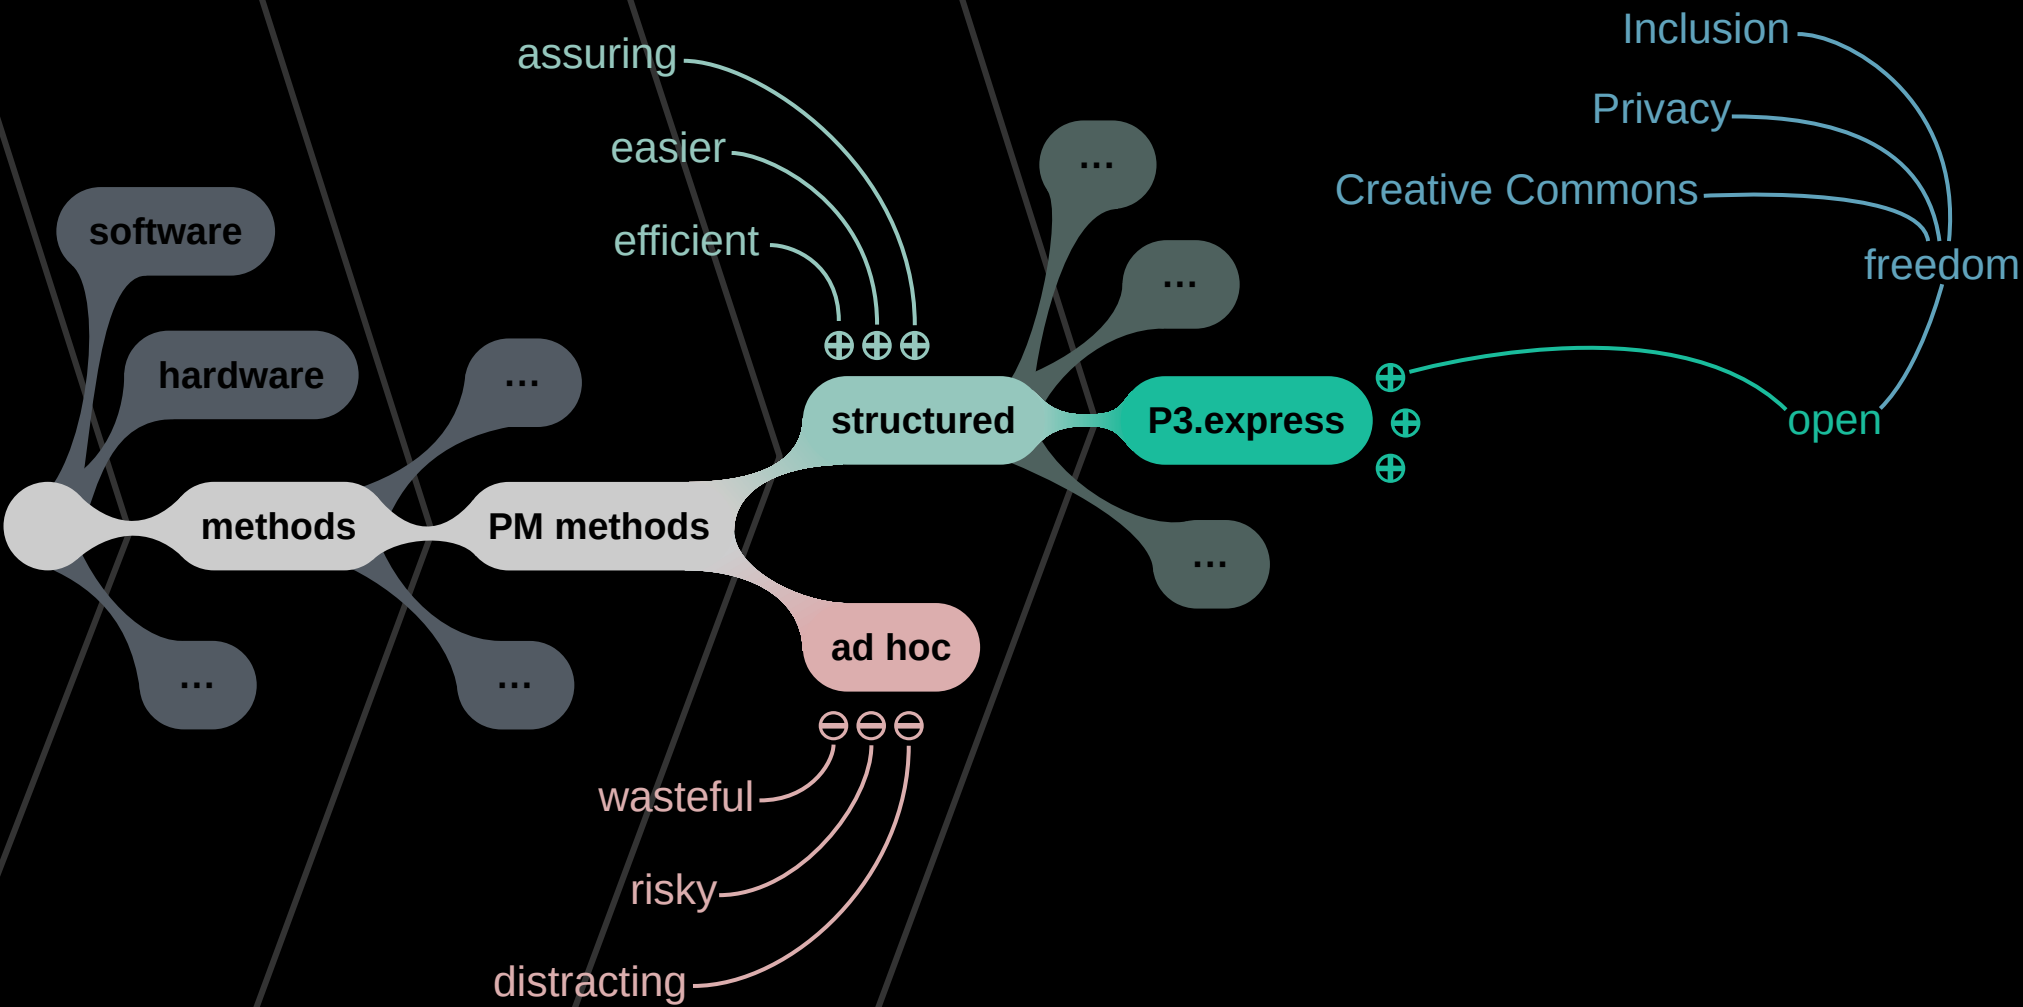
Inclusion
Privacy
Creative Commons
freedom
assuring
easier
efficient
⊕⊕⊕
software
hardware
...
...
...
structured
P3.express
⊕
⊕
⊕
open
methods
PM methods
...
...
...
ad hoc
⊖⊖⊖
wasteful
risky
distracting